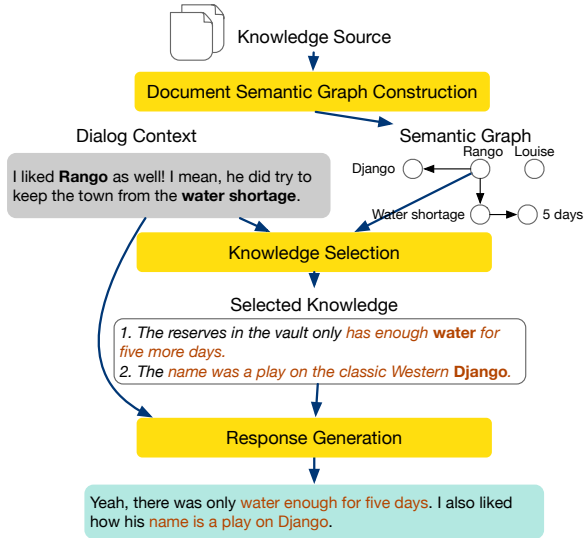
Knowledge Source

Document Semantic Graph Construction

Dialog Context

Semantic Graph

I liked **Rango** as well! I mean, he did try to keep the town from the **water shortage**.

Django

Rango

Louise

Water shortage

5 days

Knowledge Selection

Selected Knowledge

*1. The reserves in the vault only has enough **water** for five more days.*
*2. The name was a play on the classic Western **Django**.*

Response Generation

Yeah, there was only water enough for five days. I also liked how his name is a play on Django.